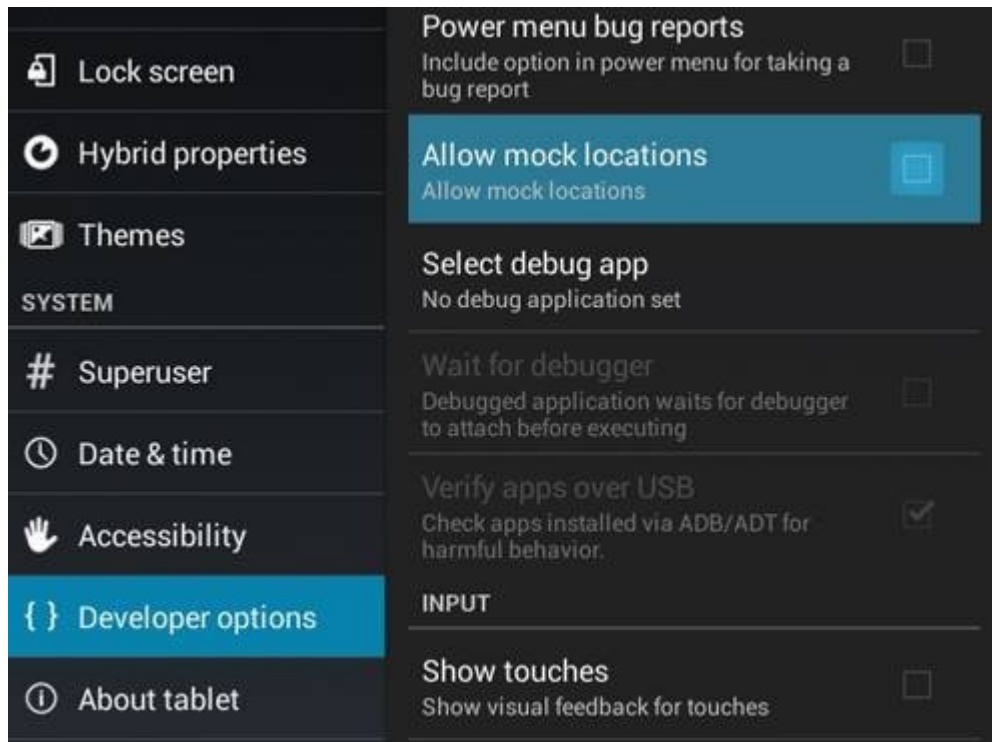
Lock screen

Hybrid properties

Themes

SYSTEM

# Superuser

Date & time

Accessibility

{ } Developer options

About tablet

Power menu bug reports
Include option in power menu for taking a bug report

Allow mock locations
Allow mock locations

Select debug app
No debug application set

Wait for debugger
Debugged application waits for debugger to attach before executing

Verify apps over USB
Check apps installed via ADB/ADT for harmful behavior.

INPUT

Show touches
Show visual feedback for touches